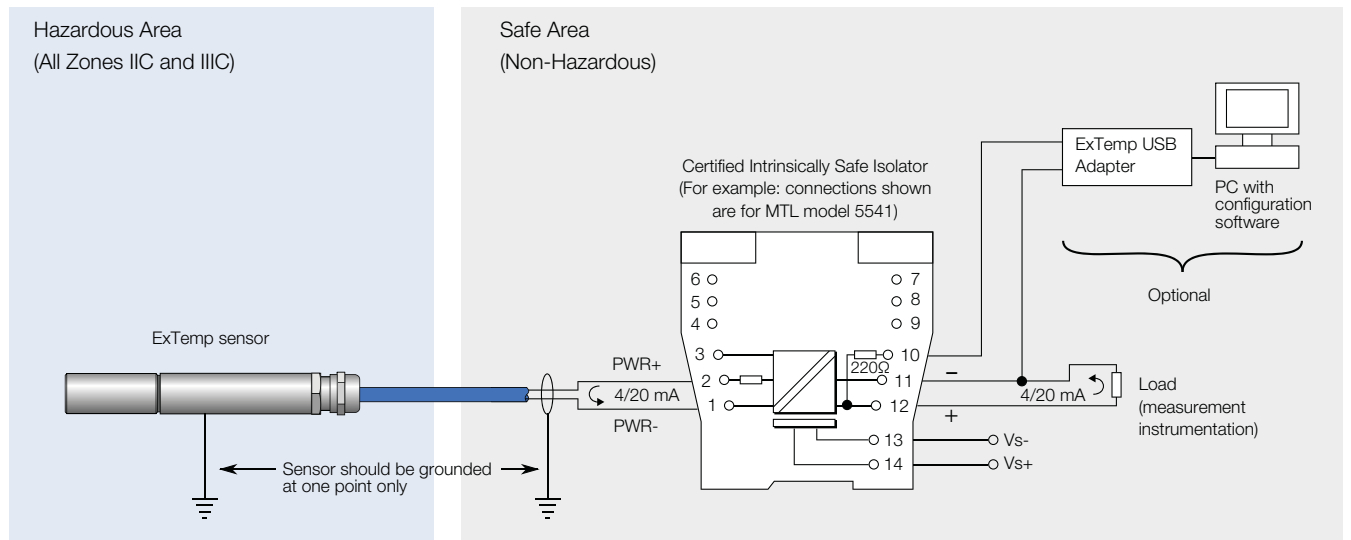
Hazardous Area
(All Zones IIC and IIIC)

Safe Area
(Non-Hazardous)

ExTemp USB Adapter

PC with configuration software

Optional

Certified Intrinsically Safe Isolator
(For example: connections shown are for MTL model 5541)

6
5
4
7
8
9

ExTemp sensor

PWR+
3
2
1
4/20 mA
PWR-

10
220Ω
11
12
13
14

–
+
4/20 mA
Load
(measurement instrumentation)

Vs-
Vs+

Sensor should be grounded at one point only